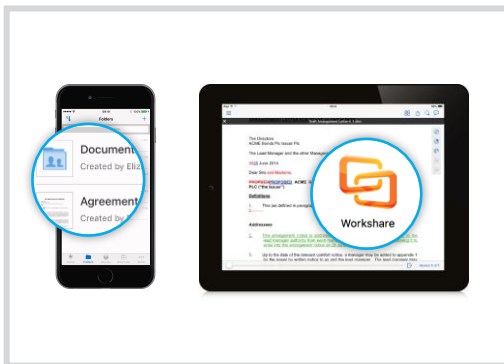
Folders

Document
Created by Eliz

Agreement
Created by Eliz

The Directors
ACME Bonds Plc Issuer Plc

The Lead Manager and the other Managers

June 2014

Dear Sirs and Madams,

PLC ("the Issuer")

Definitions

1.

Addresses

2.

3.

Workshare